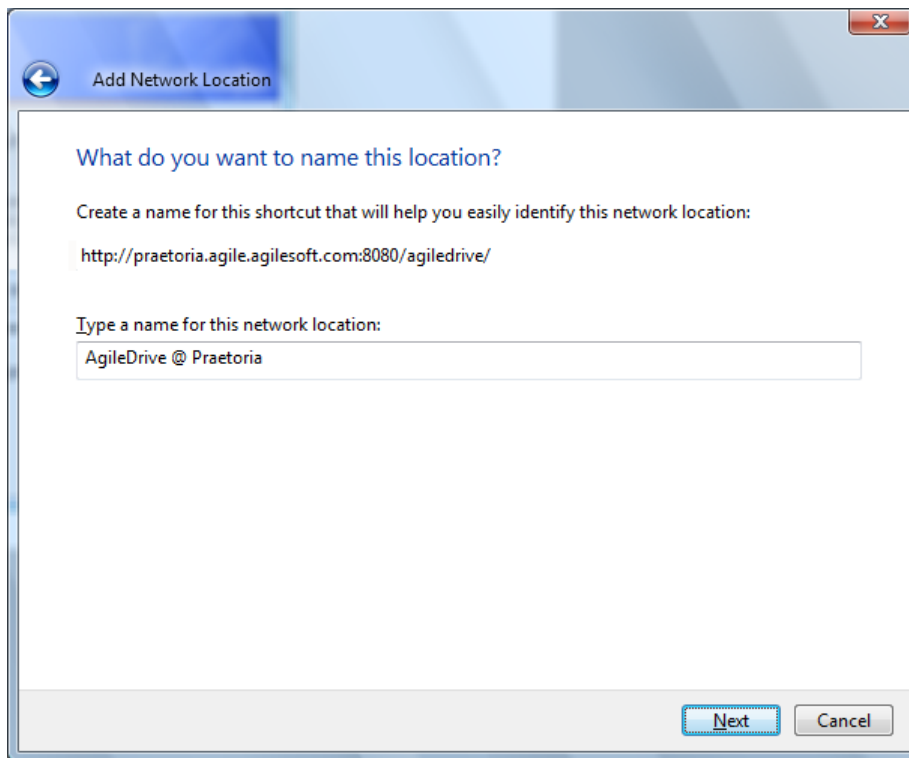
Add Network Location

What do you want to name this location?

Create a name for this shortcut that will help you easily identify this network location:

http://praetoria.agile.agilesoft.com:8080/agiledrive/

Type a name for this network location:

AgileDrive @ Praetoria

Next

Cancel